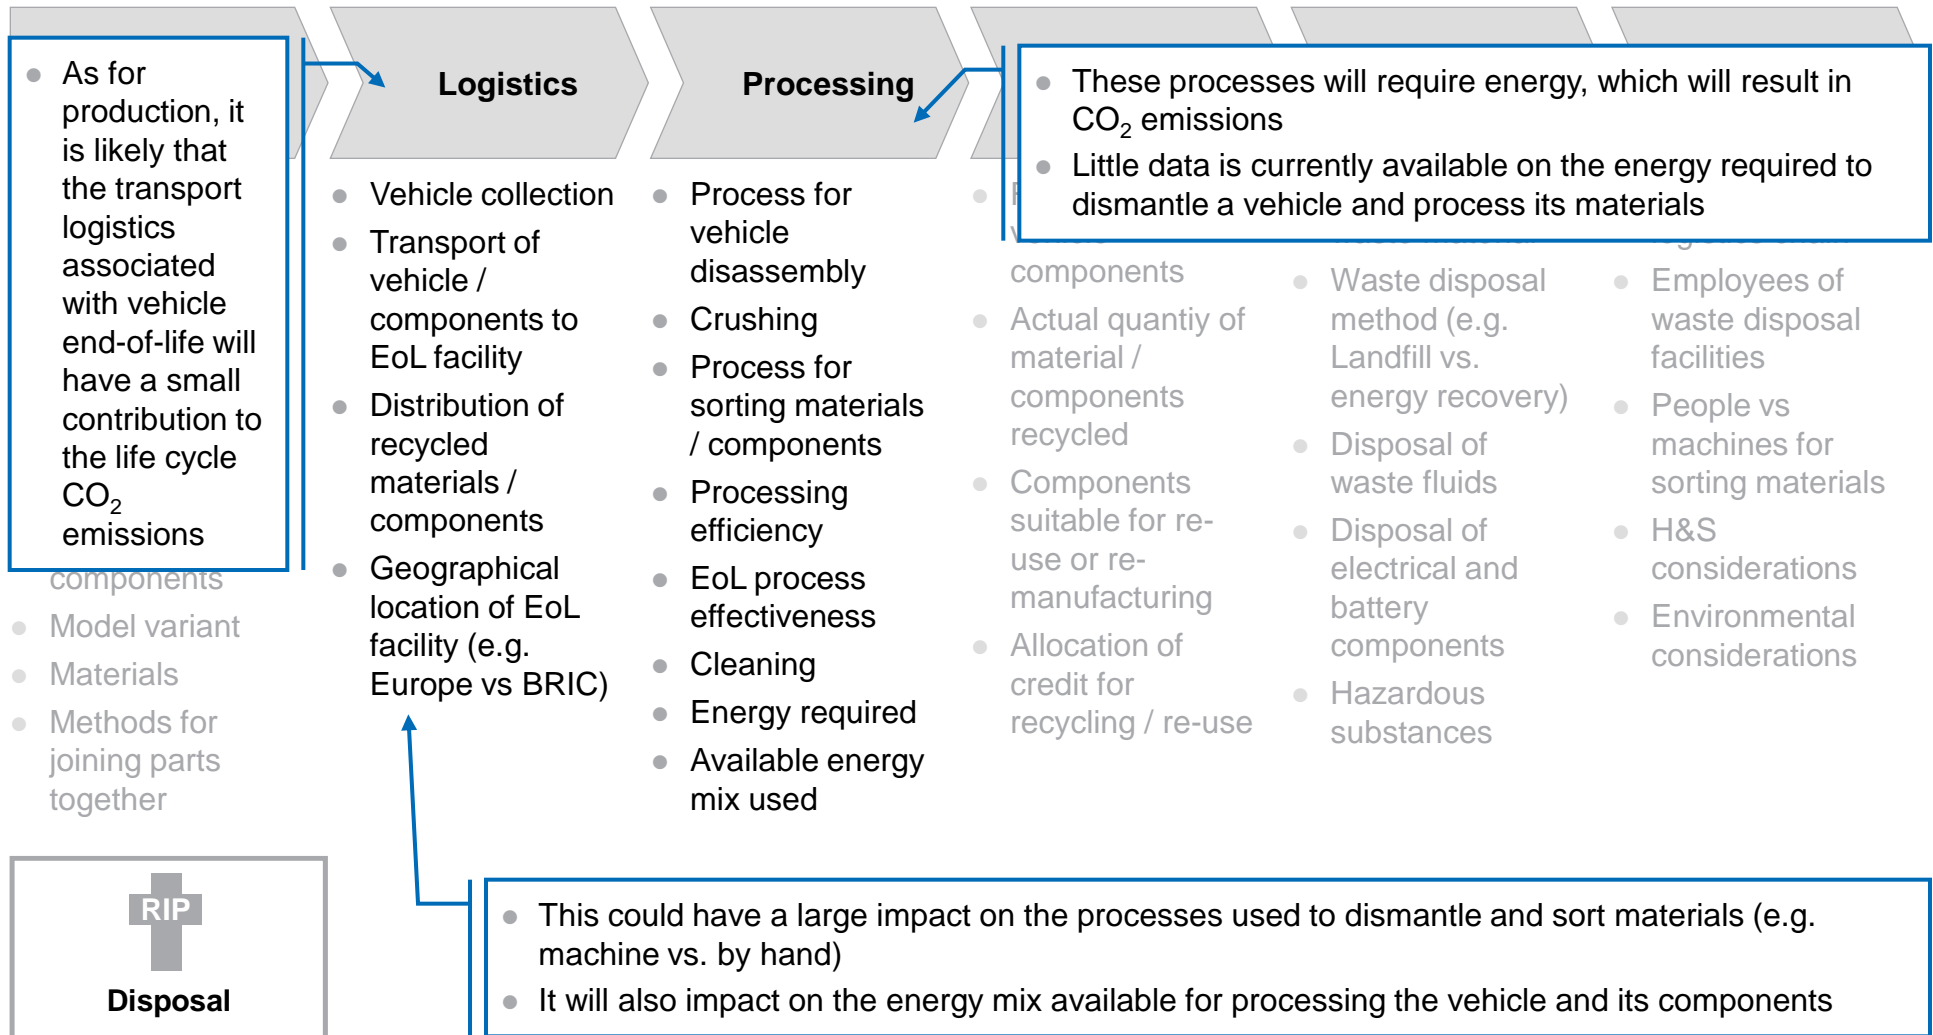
As for production, it is likely that the transport logistics associated with vehicle end-of-life will have a small contribution to the life cycle $CO_2$ emissions

components

Model variant

Materials

Methods for joining parts together

Logistics

Vehicle collection

Transport of vehicle / components to EoL facility

Distribution of recycled materials / components

Geographical location of EoL facility (e.g. Europe vs BRIC)

Processing

Process for vehicle disassembly

Crushing

Process for sorting materials / components

Processing efficiency

EoL process effectiveness

Cleaning

Energy required

Available energy mix used

These processes will require energy, which will result in $CO_2$ emissions

Little data is currently available on the energy required to dismantle a vehicle and process its materials

components

Actual quantiy of material / components recycled

Components suitable for re-use or re-manufacturing

Allocation of credit for recycling / re-use

Waste disposal method (e.g. Landfill vs. energy recovery)

Disposal of waste fluids

Disposal of electrical and battery components

Hazardous substances

Employees of waste disposal facilities

People vs machines for sorting materials

H&S considerations

Environmental considerations

RIP

Disposal

This could have a large impact on the processes used to dismantle and sort materials (e.g. machine vs. by hand)

It will also impact on the energy mix available for processing the vehicle and its components